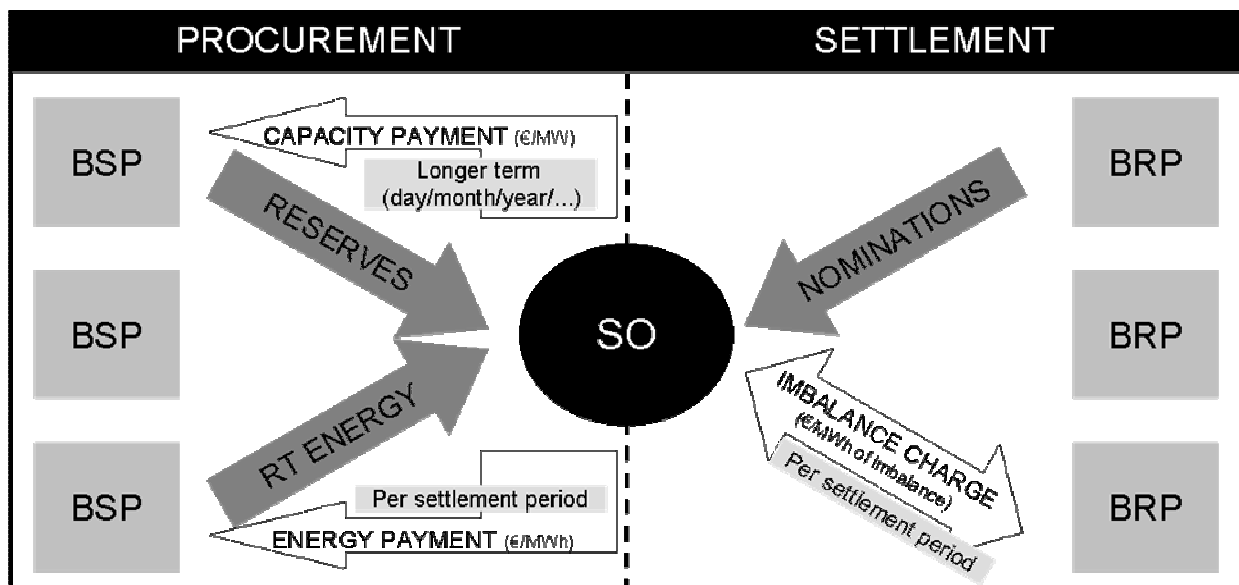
PROCUREMENT

SETTLEMENT

BSP

CAPACITY PAYMENT (€/MW)

Longer term (day/month/year/...)

RESERVES

BSP

RT ENERGY

BSP

Per settlement period

ENERGY PAYMENT (€/MWh)

SO

NOMINATIONS

IMBALANCE CHARGE (€/MWh of imbalance)

Per settlement period

BRP

BRP

BRP